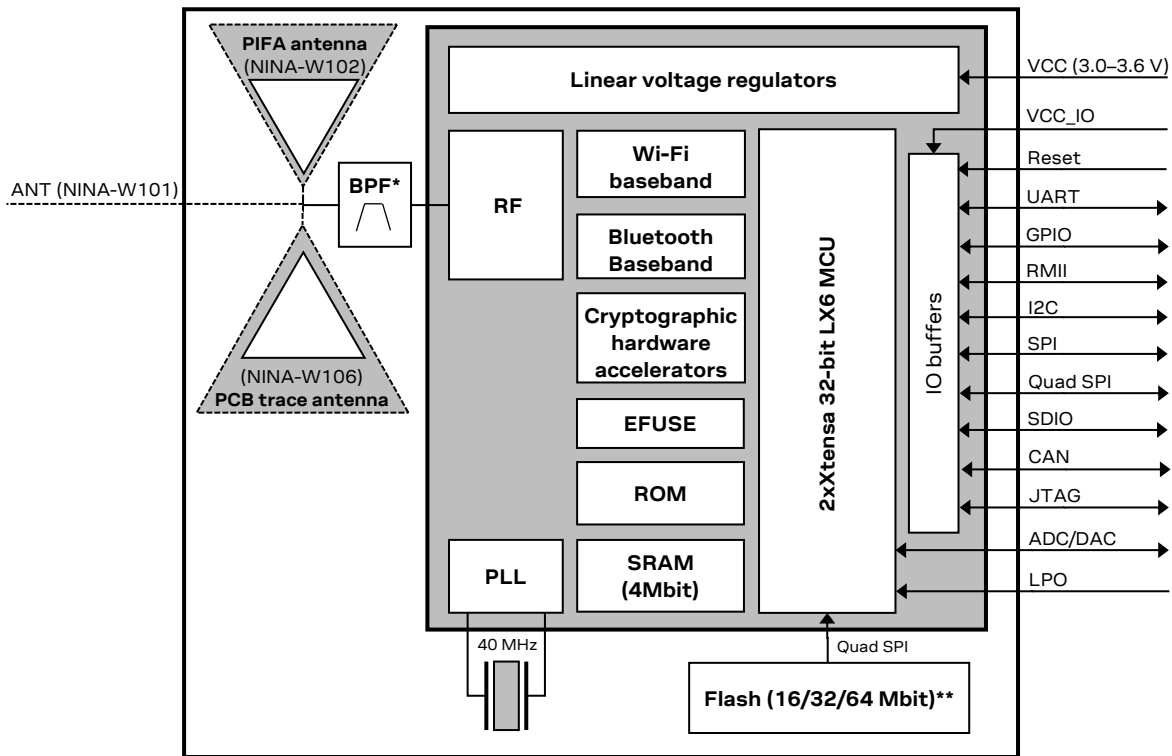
PIFA antenna
(NINA-W102)

ANT (NINA-W101)

BPF*

(NINA-W106)
PCB trace antenna

Linear voltage regulators

VCC (3.0–3.6 V)

VCC_IO

RF

Wi-Fi baseband

Bluetooth Baseband

Cryptographic hardware accelerators

EFUSE

ROM

PLL

SRAM (4Mbit)

2xXtensa 32-bit LX6 MCU

IO buffers

Reset

UART

GPIO

RMII

I2C

SPI

Quad SPI

SDIO

CAN

JTAG

ADC/DAC

LPO

40 MHz

Quad SPI

Flash (16/32/64 Mbit)**